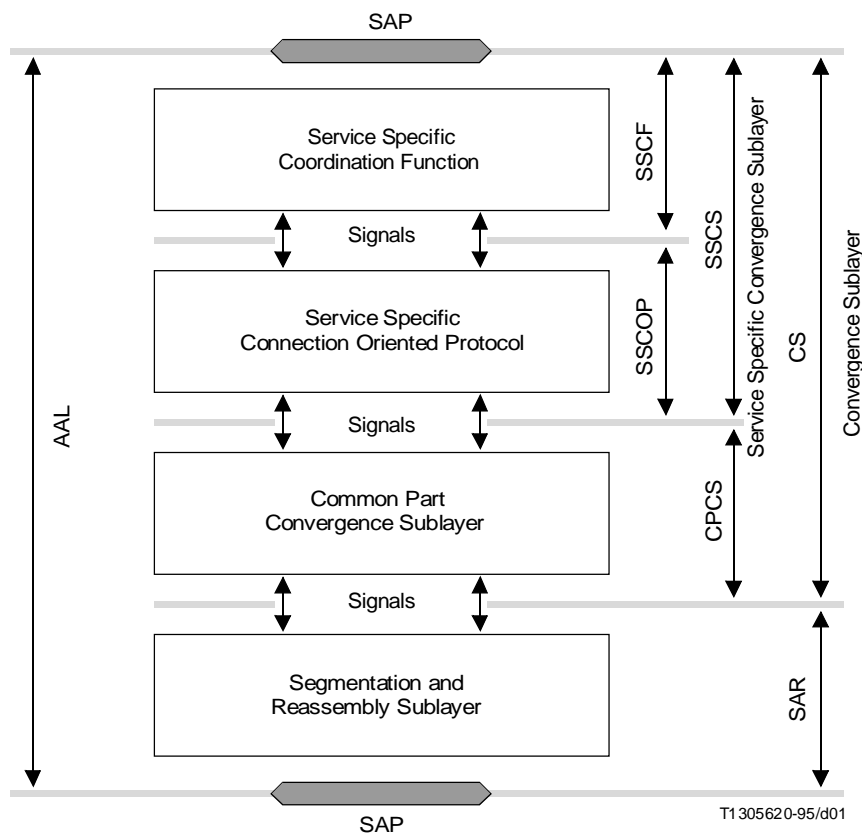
SAP

AAL

Service Specific Coordination Function

SSCF

SSCS

Service Specific Convergence Sublayer

CS

Convergence Sublayer

Signals

Service Specific Connection Oriented Protocol

SSCOP

Signals

Common Part Convergence Sublayer

CPCS

Signals

Segmentation and Reassembly Sublayer

SAR

SAP

T1305620-95/d01